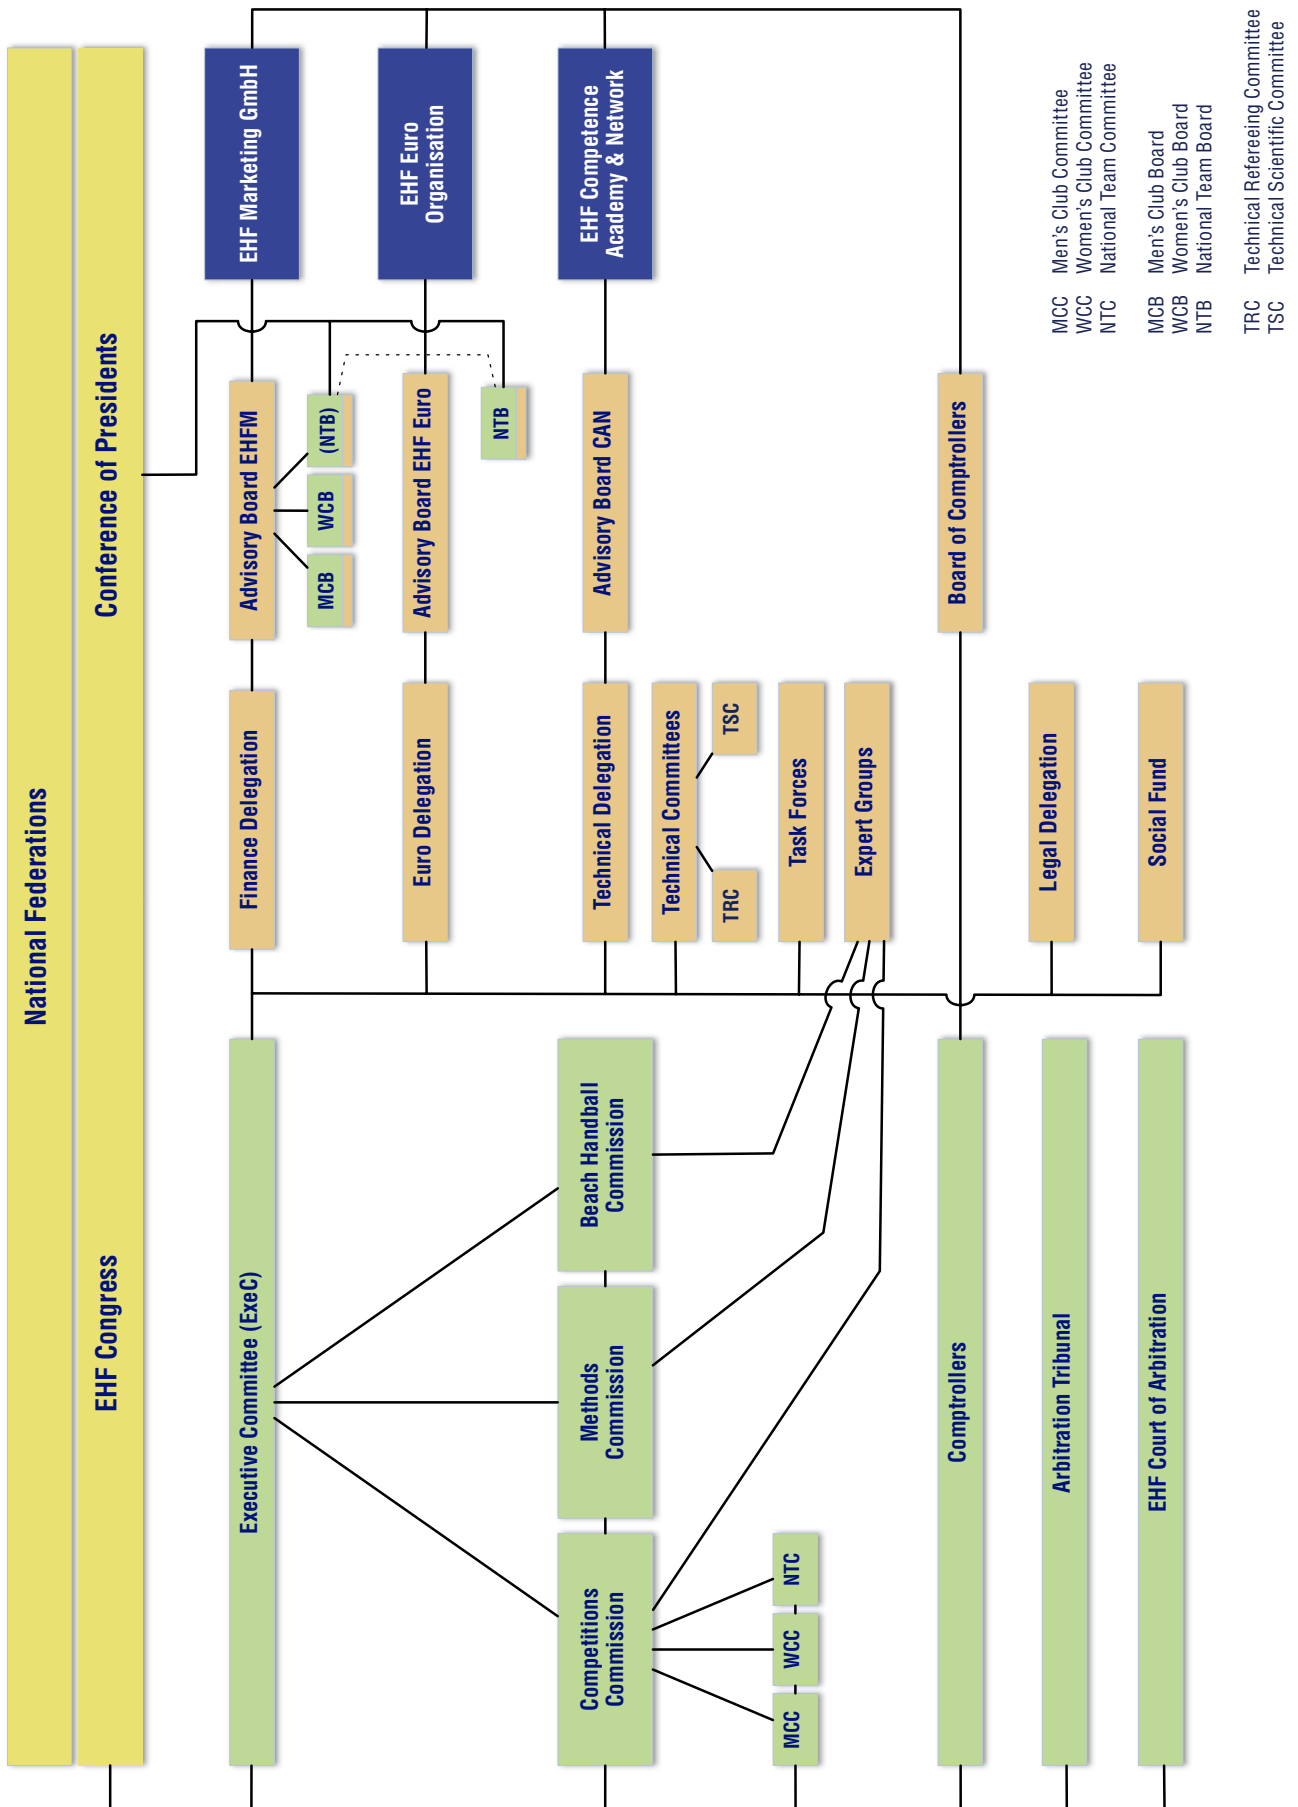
National Federations

Conference of Presidents

EHF Congress

EHF Marketing GmbH

EHF Euro Organisation

EHF Competence Academy & Network

Advisory Board EHFM

(NTB)

WCB

MCB

Advisory Board EHF Euro

NTB

Advisory Board CAN

Board of Comptrollers

Finance Delegation

Euro Delegation

Technical Delegation

Technical Committees

TSC

TRC

Task Forces

Expert Groups

Legal Delegation

Social Fund

Executive Committee (ExeC)

Beach Handball Commission

Methods Commission

Competitions Commission

NTC

WCC

MCC

Comptrollers

Arbitration Tribunal

EHF Court of Arbitration

MCC Men's Club Committee
WCC Women's Club Committee
NTC National Team Committee

MCB Men's Club Board
WCB Women's Club Board
NTB National Team Board

TRC Technical Refereeing Committee
TSC Technical Scientific Committee